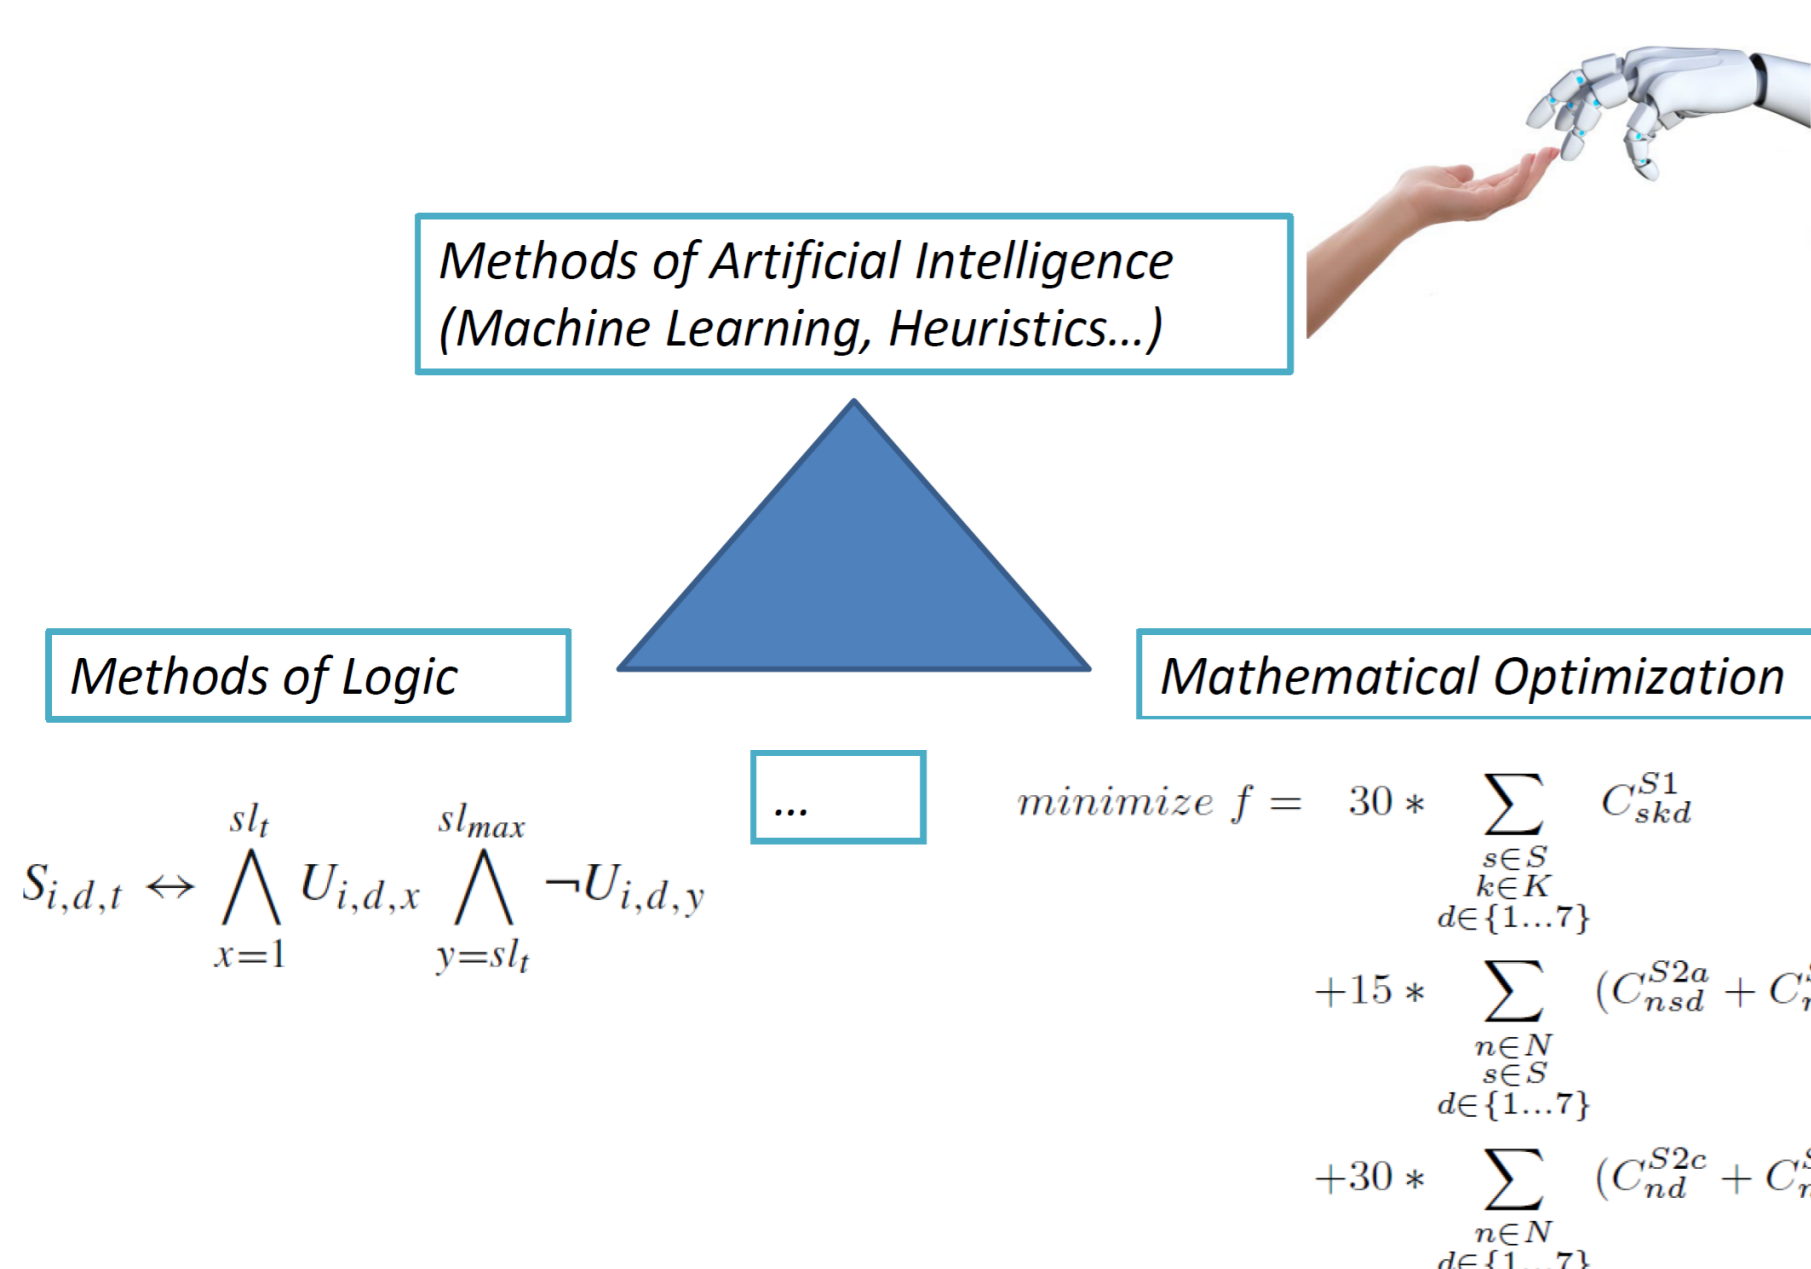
Methods of Artificial Intelligence (Machine Learning, Heuristics...)

Methods of Logic

Mathematical Optimization

...

$S_{i,d,t} \leftrightarrow \bigwedge_{x=1}^{sl_t} U_{i,d,x} \bigwedge_{y=sl_t}^{sl_{max}} \neg U_{i,d,y}$

$minimize\ f = 30 * \sum_{\substack{s \in S \\ k \in K \\ d \in \{1 \ldots 7\}}} C_{skd}^{S1}$

$+15 * \sum_{\substack{n \in N \\ s \in S \\ d \in \{1 \ldots 7\}}} (C_{nsd}^{S2a} + C$ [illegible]

$+30 * \sum_{\substack{n \in N \\ d \in \{1 \ldots 7\}}} (C_{nd}^{S2c} + C$ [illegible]